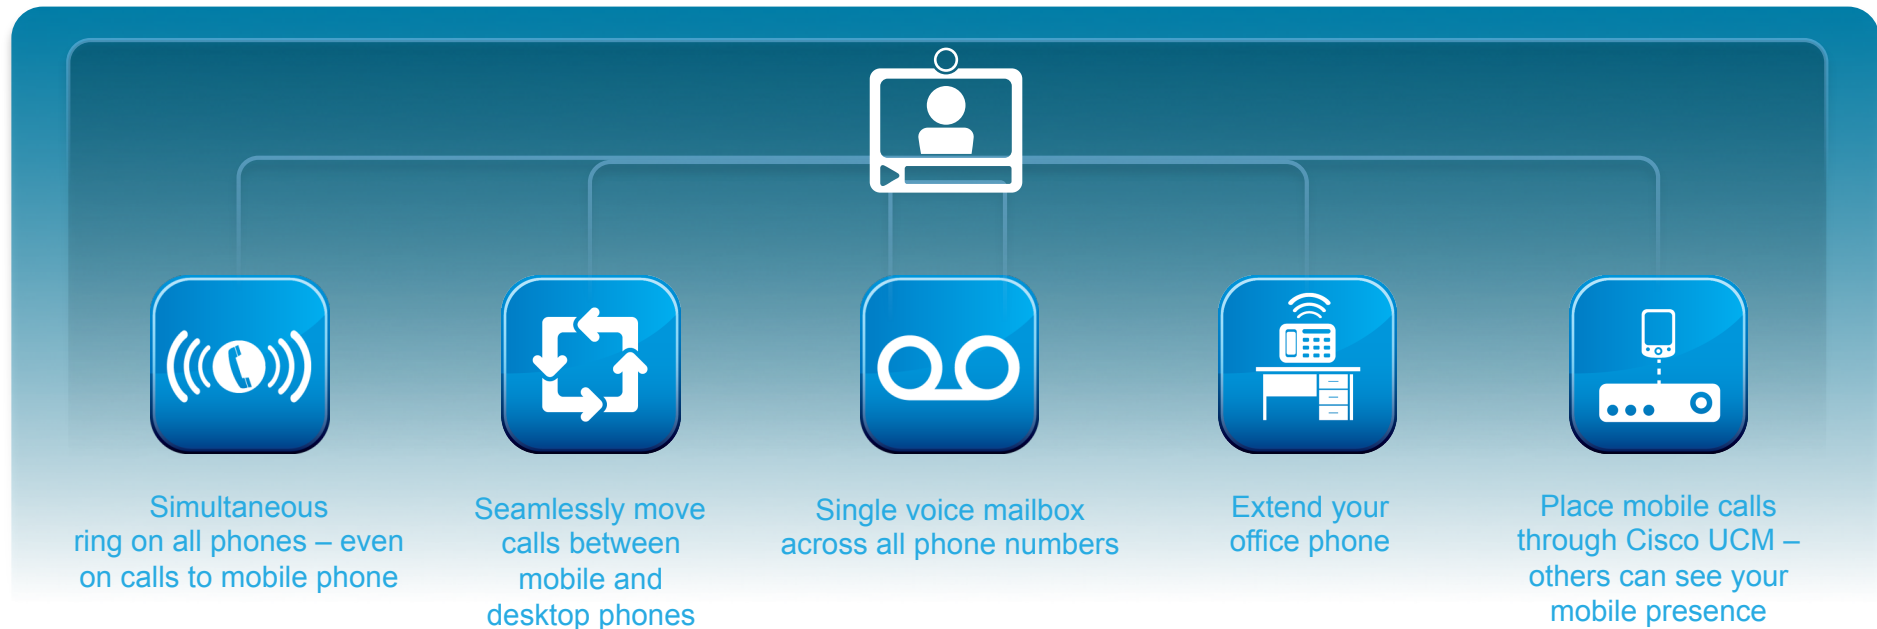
Simultaneous ring on all phones – even on calls to mobile phone

Seamlessly move calls between mobile and desktop phones

Single voice mailbox across all phone numbers

Extend your office phone

Place mobile calls through Cisco UCM – others can see your mobile presence